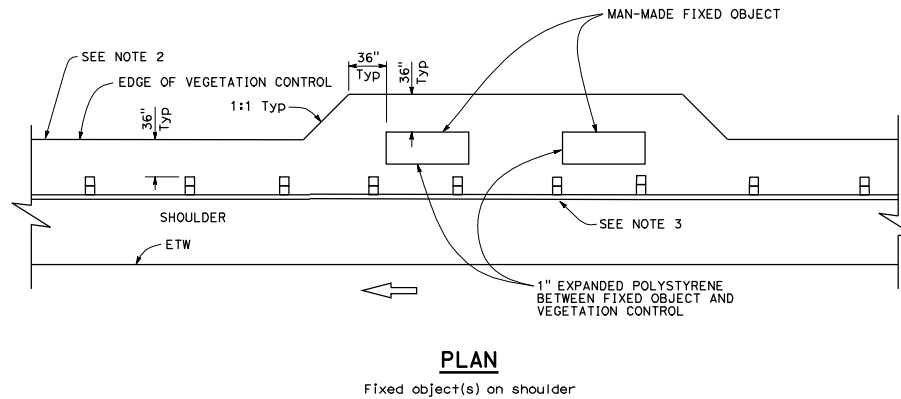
MAN-MADE FIXED OBJECT

SEE NOTE 2

36"
Typ

36"
Typ

EDGE OF VEGETATION CONTROL

36"
Typ

1:1 Typ

SHOULDER

SEE NOTE 3

ETW

1" EXPANDED POLYSTYRENE BETWEEN FIXED OBJECT AND VEGETATION CONTROL

PLAN

Fixed object(s) on shoulder